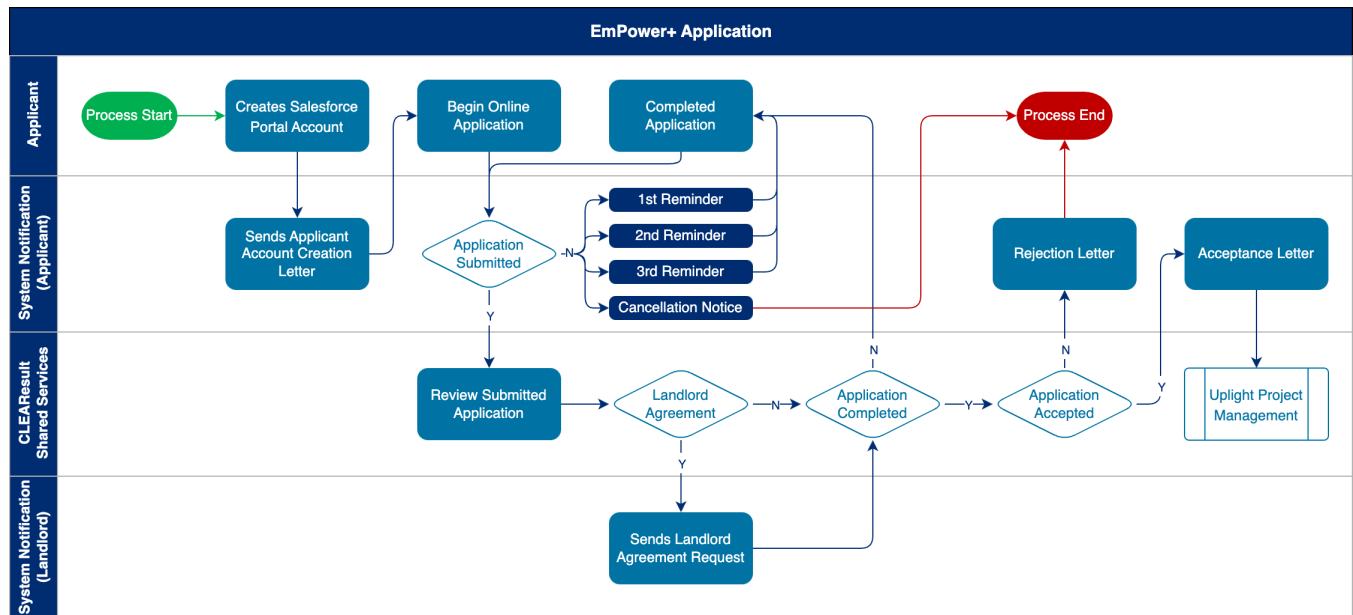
EmPower+ Application

Applicant

Process Start

Creates Salesforce Portal Account

Begin Online Application

Completed Application

Process End

System Notification (Applicant)

Sends Applicant Account Creation Letter

Application Submitted

N

1st Reminder

2nd Reminder

3rd Reminder

Cancellation Notice

Rejection Letter

Acceptance Letter

Y

CLEAResult Shared Services

Review Submitted Application

Landlord Agreement

N

N

Application Completed

Y

N

Application Accepted

Y

Uplight Project Management

Y

System Notification (Landlord)

Sends Landlord Agreement Request